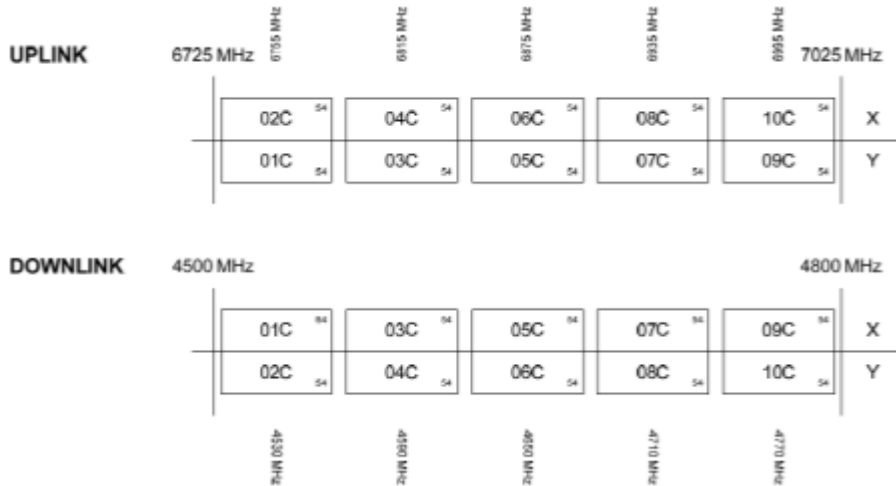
UPLINK

6725 MHz

6755 MHz

6815 MHz

6875 MHz

6935 MHz

6995 MHz

7025 MHz

| 02C 54 | 04C 54 | 06C 54 | 08C 54 | 10C 54 | X |
|---|---|---|---|---|---|
| 01C 54 | 03C 54 | 05C 54 | 07C 54 | 09C 54 | Y |

DOWNLINK

4500 MHz

4800 MHz

| 01C 54 | 03C 54 | 05C 54 | 07C 54 | 09C 54 | X |
|---|---|---|---|---|---|
| 02C 54 | 04C 54 | 06C 54 | 08C 54 | 10C 54 | Y |

4530 MHz

4590 MHz

4650 MHz

4710 MHz

4770 MHz